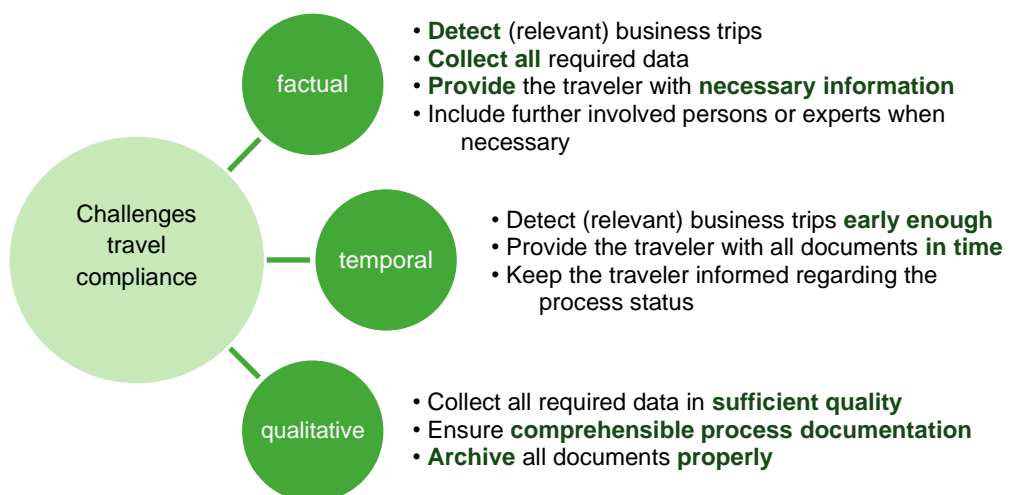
Challenges travel compliance

factual

• Detect (relevant) business trips
• Collect all required data
• Provide the traveler with necessary information
• Include further involved persons or experts when necessary

temporal

• Detect (relevant) business trips early enough
• Provide the traveler with all documents in time
• Keep the traveler informed regarding the process status

qualitative

• Collect all required data in sufficient quality
• Ensure comprehensible process documentation
• Archive all documents properly